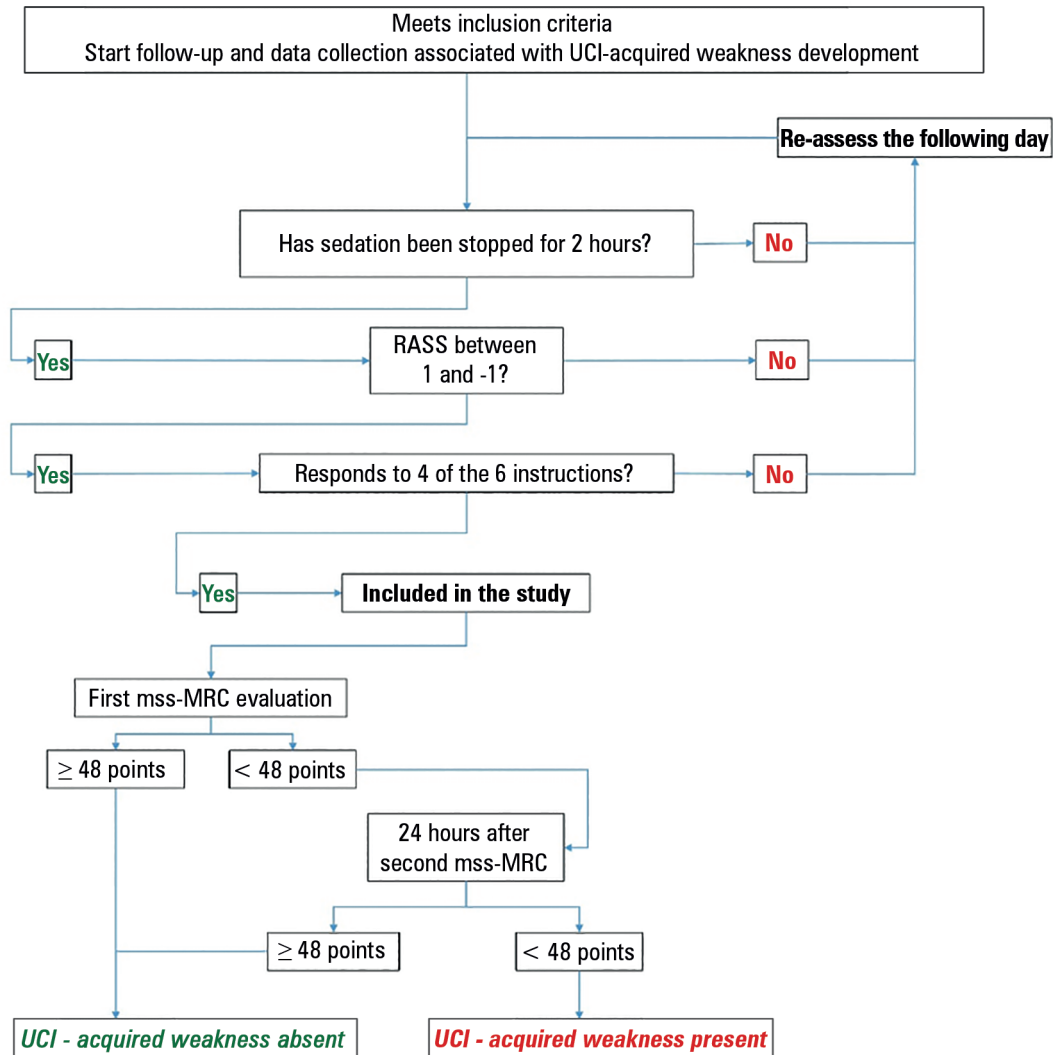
Meets inclusion criteria
Start follow-up and data collection associated with UCI-acquired weakness development

Re-assess the following day

Has sedation been stopped for 2 hours?

No

Yes

RASS between 1 and -1?

No

Yes

Responds to 4 of the 6 instructions?

No

Yes

Included in the study

First mss-MRC evaluation

$\geq$ 48 points

< 48 points

24 hours after second mss-MRC

$\geq$ 48 points

< 48 points

UCI - acquired weakness absent

UCI - acquired weakness present